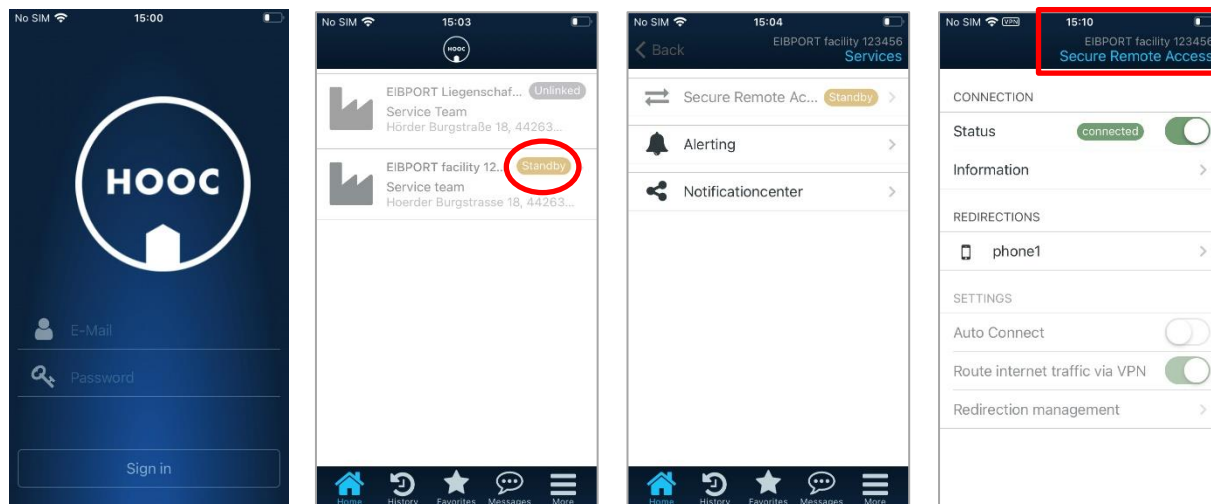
No SIM 15:00

HOOC

E-Mail

Password

Sign in

No SIM 15:03

HOOC

EIBPORT Liegenschaf... Unlinked
Service Team
Hörder Burgstraße 18, 44263...

EIBPORT facility 12... Standby
Service team
Hoerder Burgstrasse 18, 44263...

Home History Favorites Messages More

No SIM 15:04

Back EIBPORT facility 123456
Services

Secure Remote Ac... Standby

Alerting

Notificationcenter

Home History Favorites Messages More

No SIM VPN 15:10

EIBPORT facility 123456
Secure Remote Access

CONNECTION

Status connected

Information

REDIRECTIONS

phone1

SETTINGS

Auto Connect

Route internet traffic via VPN

Redirection management